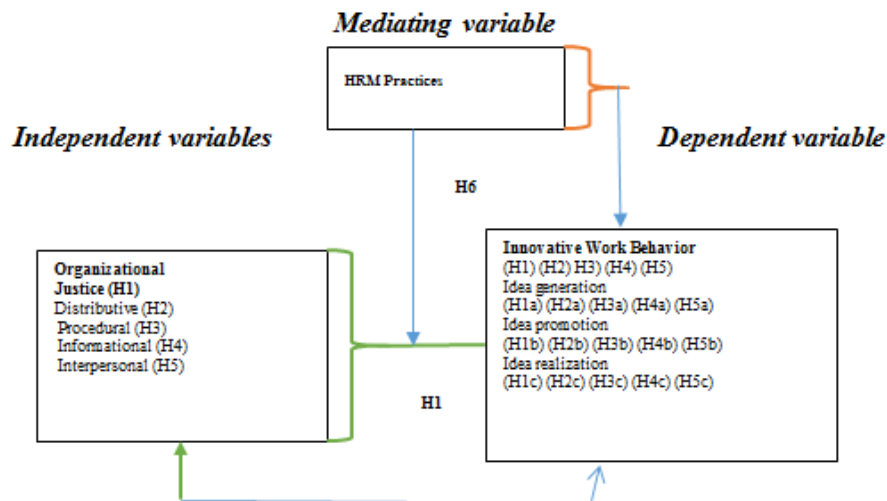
Mediating variable

HRM Practices

Independent variables

Dependent variable

H6

Organizational Justice (H1)
Distributive (H2)
Procedural (H3)
Informational (H4)
Interpersonal (H5)

Innovative Work Behavior
(H1) (H2) H3) (H4) (H5)
Idea generation
(H1a) (H2a) (H3a) (H4a) (H5a)
Idea promotion
(H1b) (H2b) (H3b) (H4b) (H5b)
Idea realization
(H1c) (H2c) (H3c) (H4c) (H5c)

H1